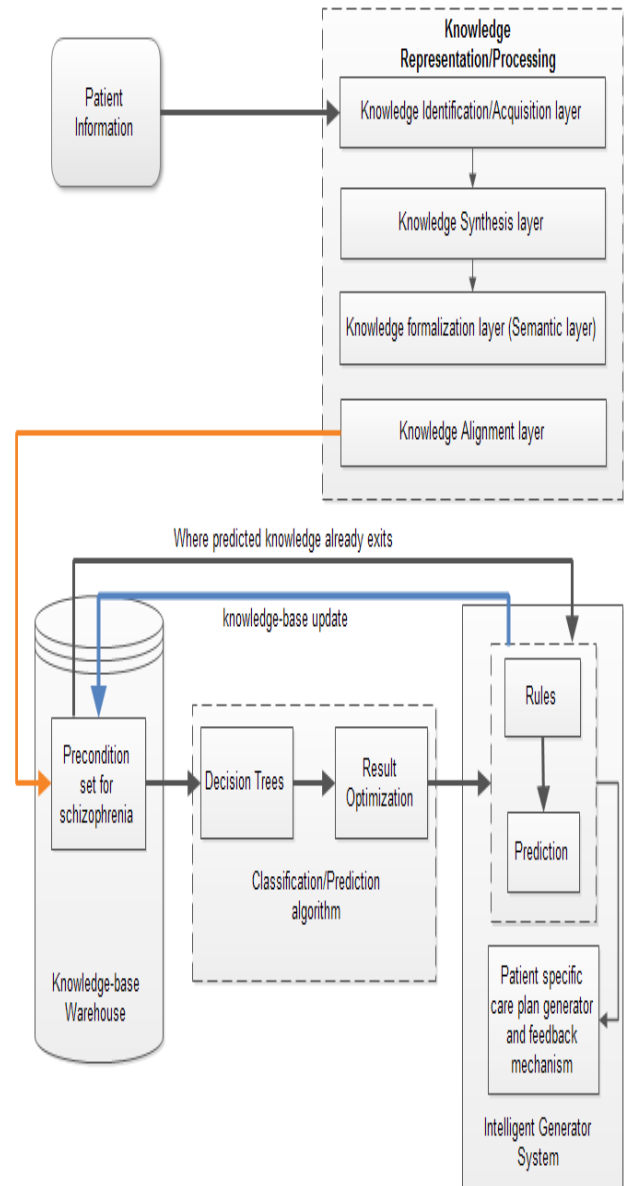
Patient Information

Knowledge Representation/Processing

Knowledge Identification/Acquisition layer

Knowledge Synthesis layer

Knowledge formalization layer (Semantic layer)

Knowledge Alignment layer

Where predicted knowledge already exits

knowledge-base update

Precondition set for schizophrenia

Knowledge-base Warehouse

Decision Trees

Result Optimization

Classification/Prediction algorithm

Rules

Prediction

Patient specific care plan generator and feedback mechanism

Intelligent Generator System